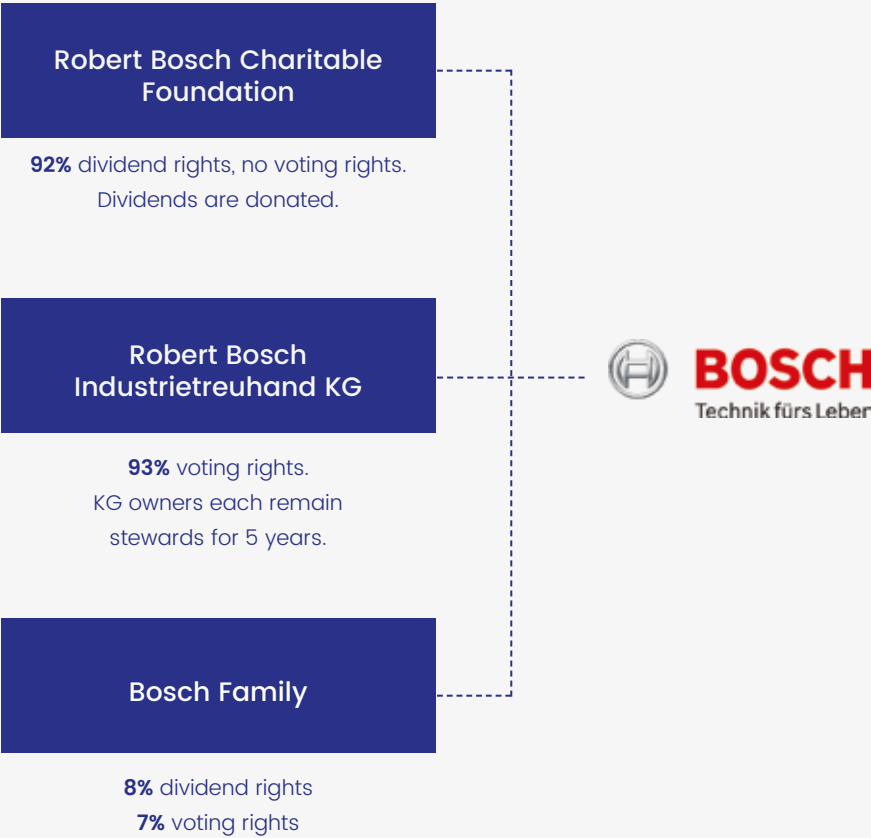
Robert Bosch Charitable Foundation

**92%** dividend rights, no voting rights. Dividends are donated.

Robert Bosch Industrietreuhand KG

**93%** voting rights. KG owners each remain stewards for 5 years.

Bosch Family

**8%** dividend rights
**7%** voting rights

BOSCH
Technik fürs Leben